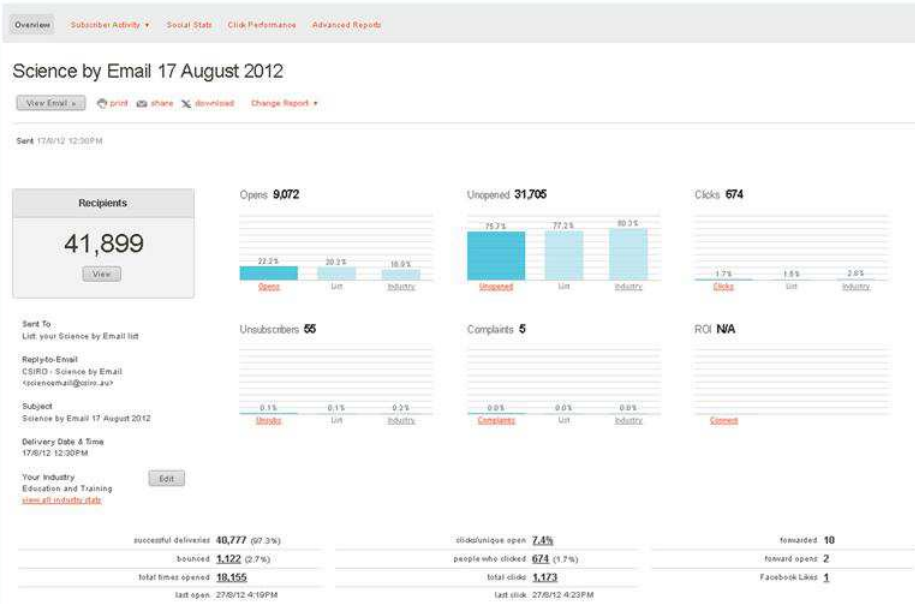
Overview Subscriber Activity ▾ Social Stats Click Performance Advanced Reports

Science by Email 17 August 2012

View Email » print share download Change Report ▾

Sent 17/8/12 12:30PM

Recipients

41,899

View

Opens 9,072

22.2% Opens
20.2% List
16.9% Industry

Unopened 31,705

75.7% Unopened
77.2% List
80.3% Industry

Clicks 674

1.7% Clicks
1.5% List
2.0% Industry

Sent To
List: your Science by Email list

Reply-to-Email
CSIRO - Science by Email <scienceemail@csiro.au>

Subject
Science by Email 17 August 2012

Delivery Date & Time
17/8/12 12:30PM

Your Industry
Education and Training
view all industry stats

Edit

Unsubscribers 55

0.1% Unsubs
0.1% List
0.2% Industry

Complaints 5

0.0% Complaints
0.0% List
0.0% Industry

ROI N/A

Connect

successful deliveries 40,777 (97.3%)
bounced 1,122 (2.7%)
total times opened 18,155
last open 27/8/12 4:19PM

clicks/unique open 7.4%
people who clicked 674 (1.7%)
total clicks 1,173
last click 27/8/12 4:23PM

forwarded 10
forward opens 2
Facebook Likes 1